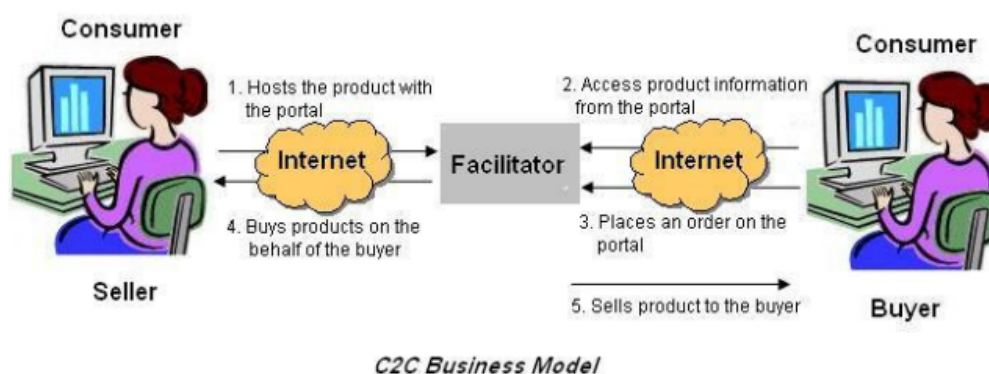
Consumer

1. Hosts the product with the portal

Internet

Facilitator

2. Access product information from the portal

Internet

Consumer

4. Buys products on the behalf of the buyer

3. Places an order on the portal

Seller

5. Sells product to the buyer

Buyer

C2C Business Model